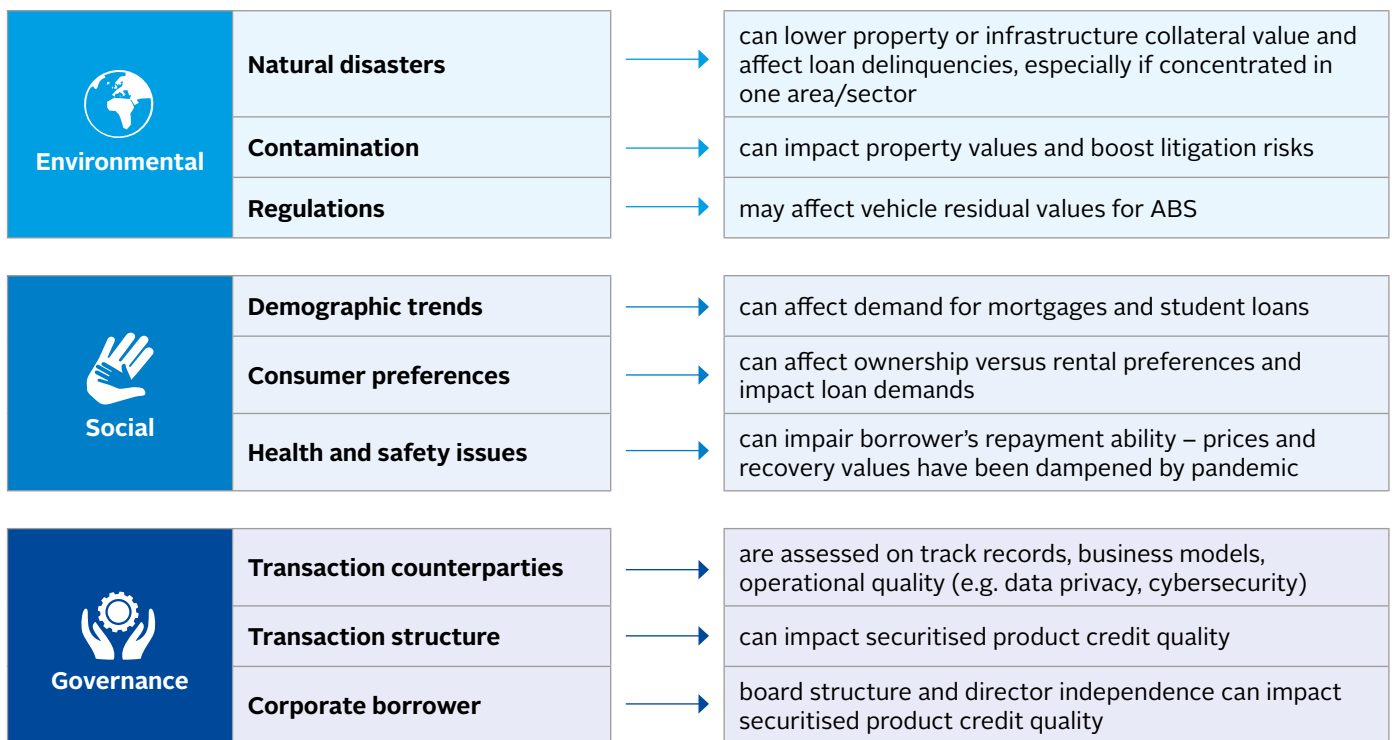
Environmental

Natural disasters → can lower property or infrastructure collateral value and affect loan delinquencies, especially if concentrated in one area/sector

Contamination → can impact property values and boost litigation risks

Regulations → may affect vehicle residual values for ABS

Social

Demographic trends → can affect demand for mortgages and student loans

Consumer preferences → can affect ownership versus rental preferences and impact loan demands

Health and safety issues → can impair borrower's repayment ability – prices and recovery values have been dampened by pandemic

Governance

Transaction counterparties → are assessed on track records, business models, operational quality (e.g. data privacy, cybersecurity)

Transaction structure → can impact securitised product credit quality

Corporate borrower → board structure and director independence can impact securitised product credit quality